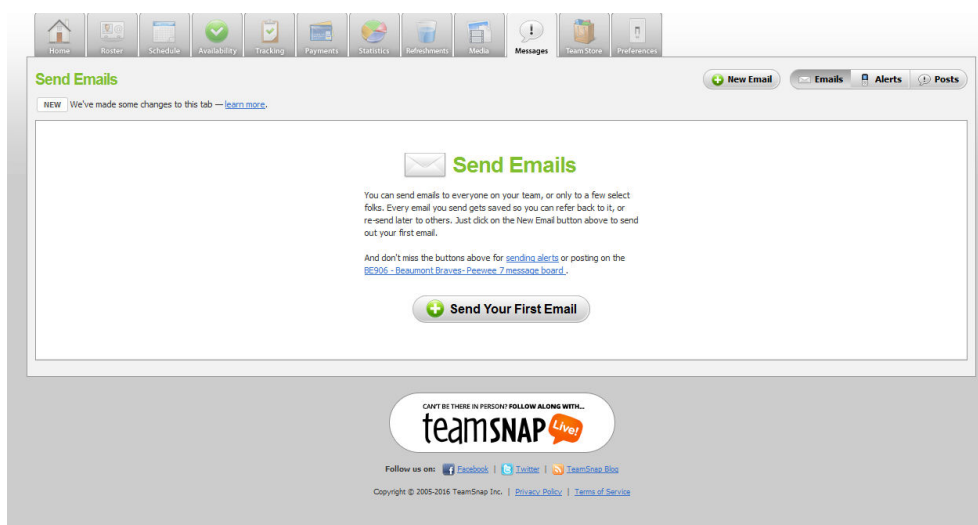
Home Roster Schedule Availability Tracking Payments Statistics Refreshments Media Messages Team Store Preferences

Send Emails

New Email Emails Alerts Posts

NEW We've made some changes to this tab — learn more.

Send Emails

You can send emails to everyone on your team, or only to a few select folks. Every email you send gets saved so you can refer back to it, or re-send later to others. Just click on the New Email button above to send out your first email.

And don't miss the buttons above for sending alerts or posting on the BE906 - Beaumont Braves- Peewee 7 message board .

Send Your First Email

CAN'T BE THERE IN PERSON? FOLLOW ALONG WITH...

teamSNAP Live!

Follow us on: Facebook | Twitter | TeamSnap Blog

Copyright © 2005-2016 TeamSnap Inc. | Privacy Policy | Terms of Service